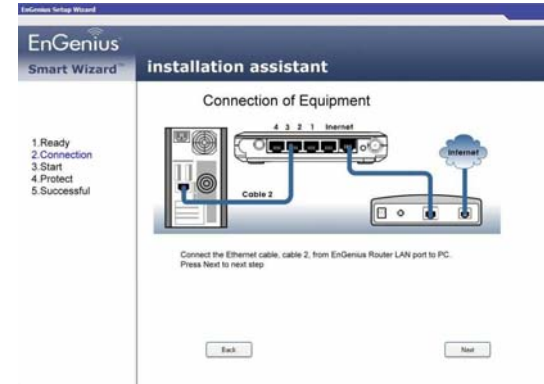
EnGenius Setup Wizard

EnGenius

Smart Wizard™

installation assistant

Connection of Equipment

1.Ready
2.Connection
3.Start
4.Protect
5.Successful

4 3 2 1 Internet

Internet

Cable 2

Connect the Ethernet cable, cable 2, from EnGenius Router LAN port to PC.
Press Next to next step

Back

Next